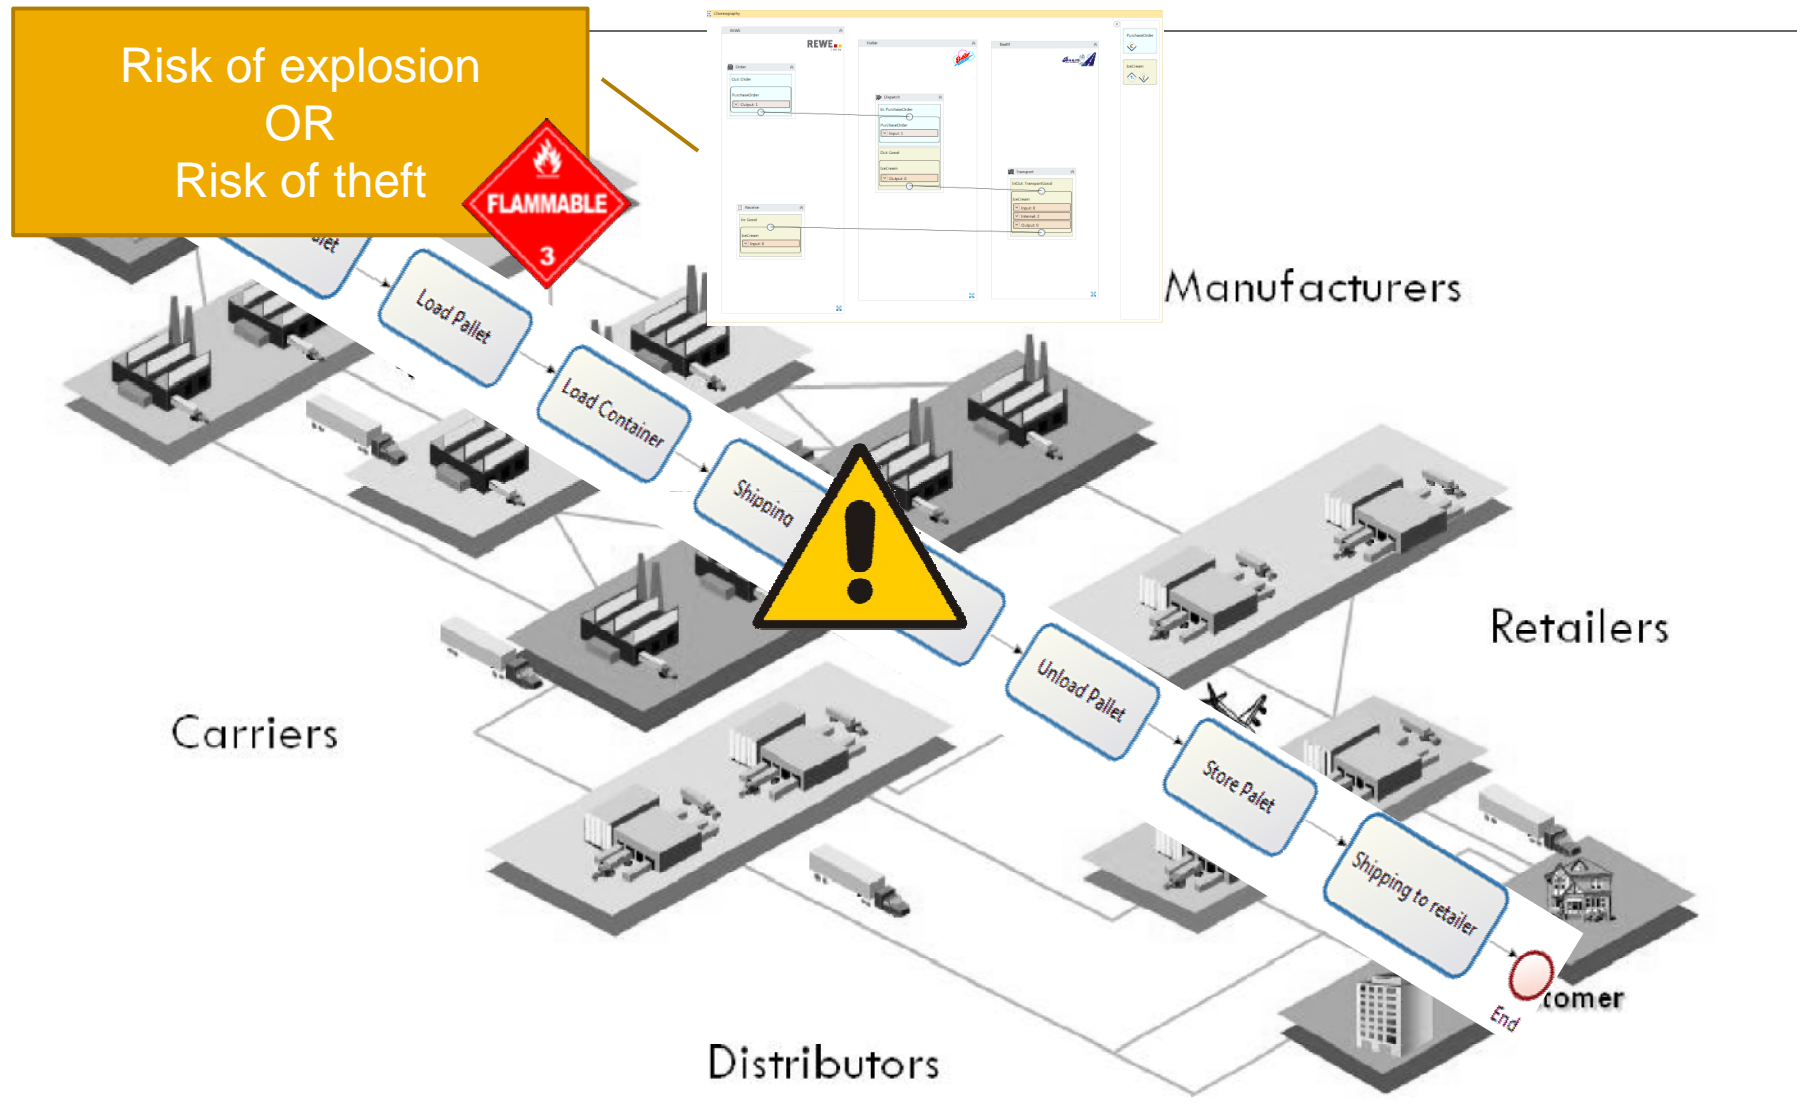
Risk of explosion
OR
Risk of theft

FLAMMABLE
3

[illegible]llet

Load Pallet

Load Container

Shipping

Unload Pallet

Store Palet

Shipping to retailer

End

REWE

Manufacturers

Retailers

Carriers

Distributors

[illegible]tomer